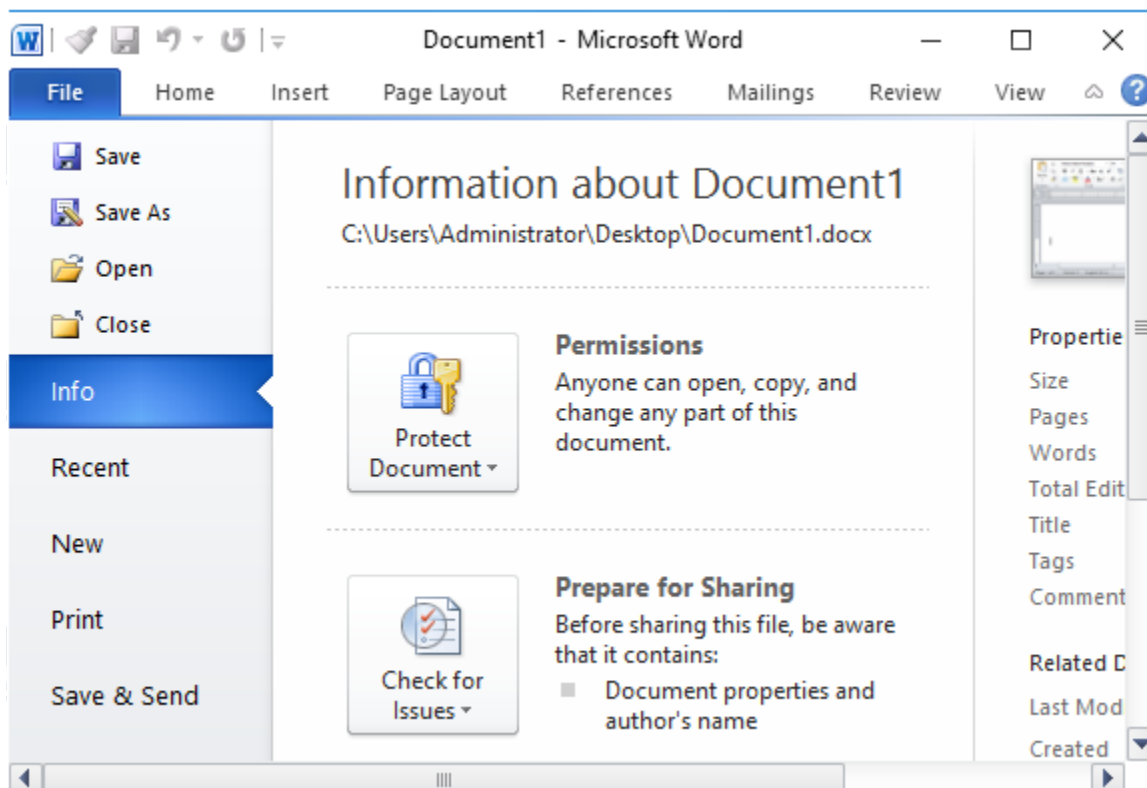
Document1 - Microsoft Word

File
Home
Insert
Page Layout
References
Mailings
Review
View

Save
Save As
Open
Close
Info
Recent
New
Print
Save & Send

Information about Document1
C:\Users\Administrator\Desktop\Document1.docx

Protect Document

Permissions
Anyone can open, copy, and change any part of this document.

Check for Issues

Prepare for Sharing
Before sharing this file, be aware that it contains:
Document properties and author's name

Propertie
Size
Pages
Words
Total Edit
Title
Tags
Comment

Related D
Last Mod
Created